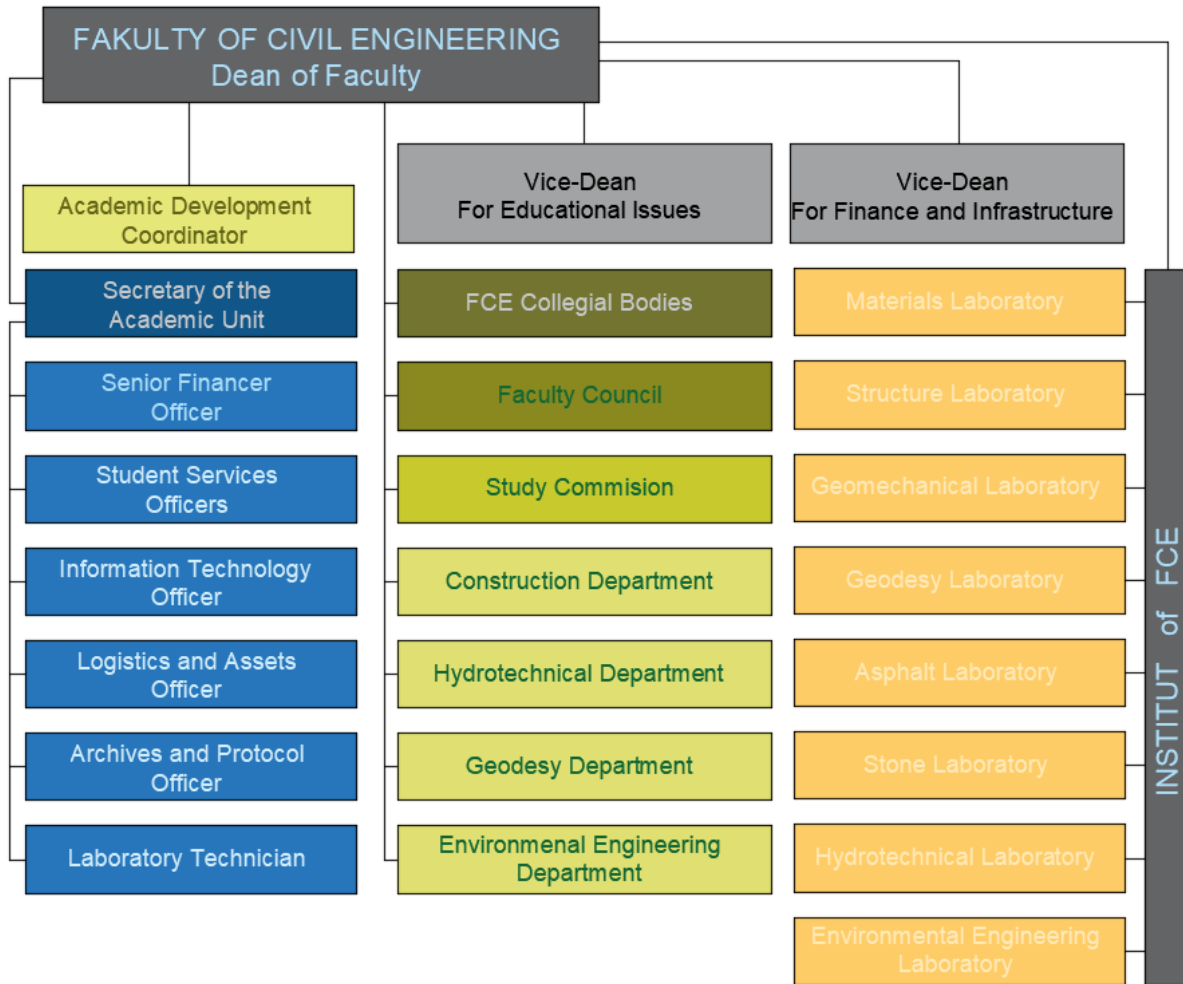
FAKULTY OF CIVIL ENGINEERING
Dean of Faculty

Academic Development Coordinator

Secretary of the Academic Unit

Senior Financer Officer

Student Services Officers

Information Technology Officer

Logistics and Assets Officer

Archives and Protocol Officer

Laboratory Technician

Vice-Dean
For Educational Issues

FCE Collegial Bodies

Faculty Council

Study Commision

Construction Department

Hydrotechnical Department

Geodesy Department

Environmenal Engineering Department

Vice-Dean
For Finance and Infrastructure

Materials Laboratory

Structure Laboratory

Geomechanical Laboratory

Geodesy Laboratory

Asphalt Laboratory

Stone Laboratory

Hydrotechnical Laboratory

Environmental Engineering Laboratory

INSTITUT of FCE